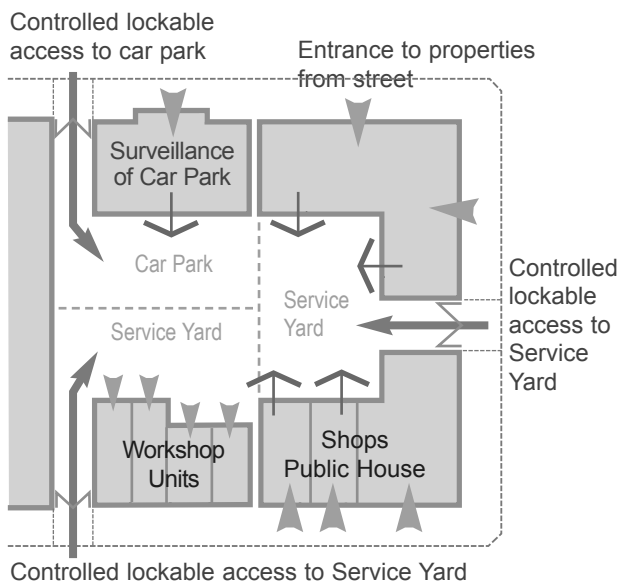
Controlled lockable access to car park

Entrance to properties from street

Surveillance of Car Park

Car Park

Service Yard

Service Yard

Controlled lockable access to Service Yard

Workshop Units

Shops Public House

Controlled lockable access to Service Yard